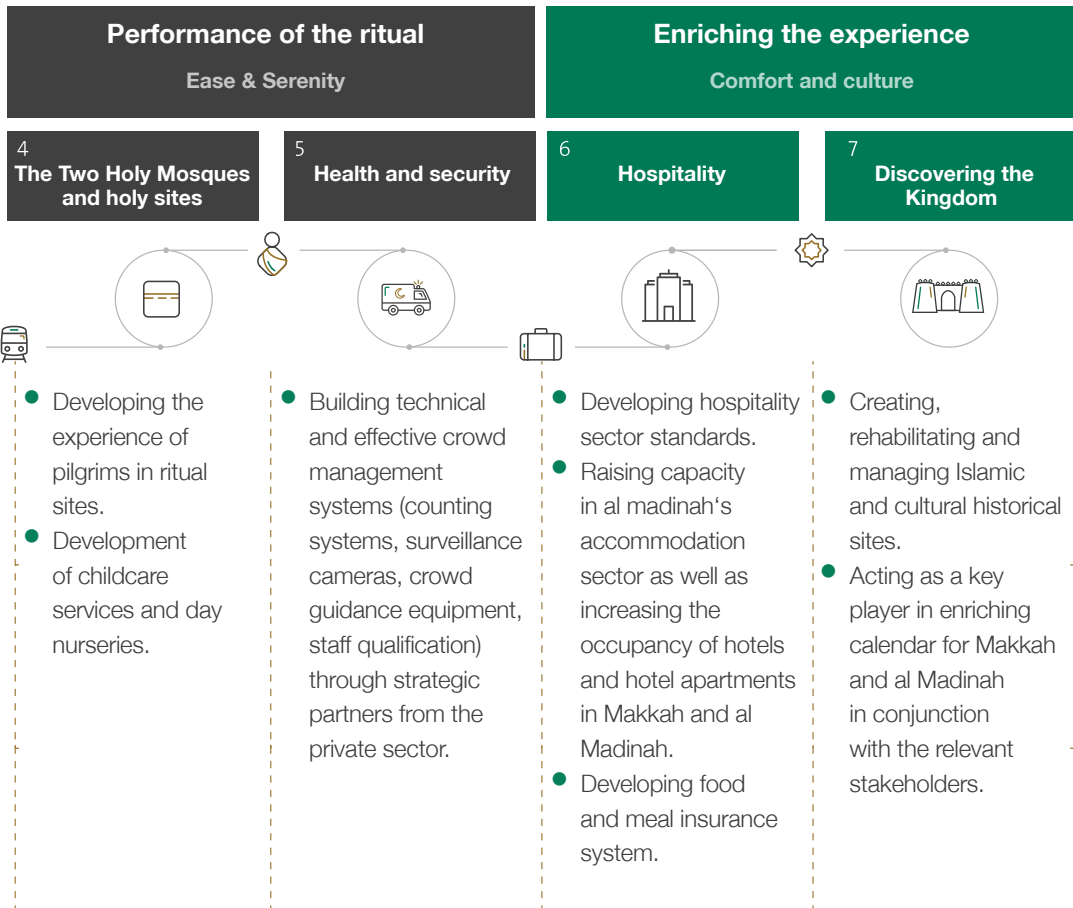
Performance of the ritual

Ease & Serenity

Enriching the experience

Comfort and culture

4
The Two Holy Mosques and holy sites

5
Health and security

6
Hospitality

7
Discovering the Kingdom

- Developing the experience of pilgrims in ritual sites.
- Development of childcare services and day nurseries.

- Building technical and effective crowd management systems (counting systems, surveillance cameras, crowd guidance equipment, staff qualification) through strategic partners from the private sector.

- Developing hospitality sector standards.
- Raising capacity in al madinah's accommodation sector as well as increasing the occupancy of hotels and hotel apartments in Makkah and al Madinah.
- Developing food and meal insurance system.

- Creating, rehabilitating and managing Islamic and cultural historical sites.
- Acting as a key player in enriching calendar for Makkah and al Madinah in conjunction with the relevant stakeholders.